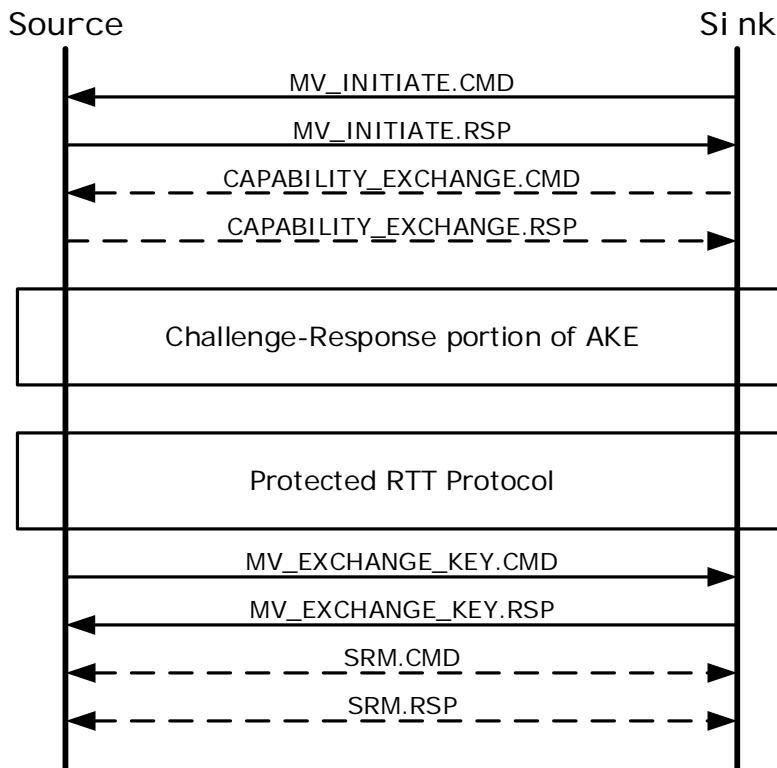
Source

Sink

MV_INITIATE.CMD

MV_INITIATE.RSP

CAPABILITY_EXCHANGE.CMD

CAPABILITY_EXCHANGE.RSP

Challenge-Response portion of AKE

Protected RTT Protocol

MV_EXCHANGE_KEY.CMD

MV_EXCHANGE_KEY.RSP

SRM.CMD

SRM.RSP